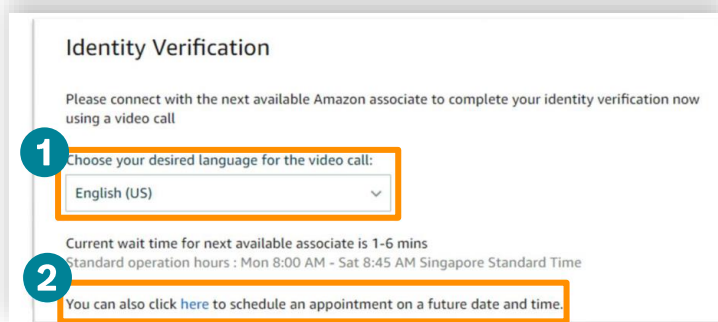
Identity Verification

Please connect with the next available Amazon associate to complete your identity verification now using a video call

1

Choose your desired language for the video call:

English (US)

Current wait time for next available associate is 1-6 mins
Standard operation hours : Mon 8:00 AM - Sat 8:45 AM Singapore Standard Time

2

You can also click here to schedule an appointment on a future date and time.